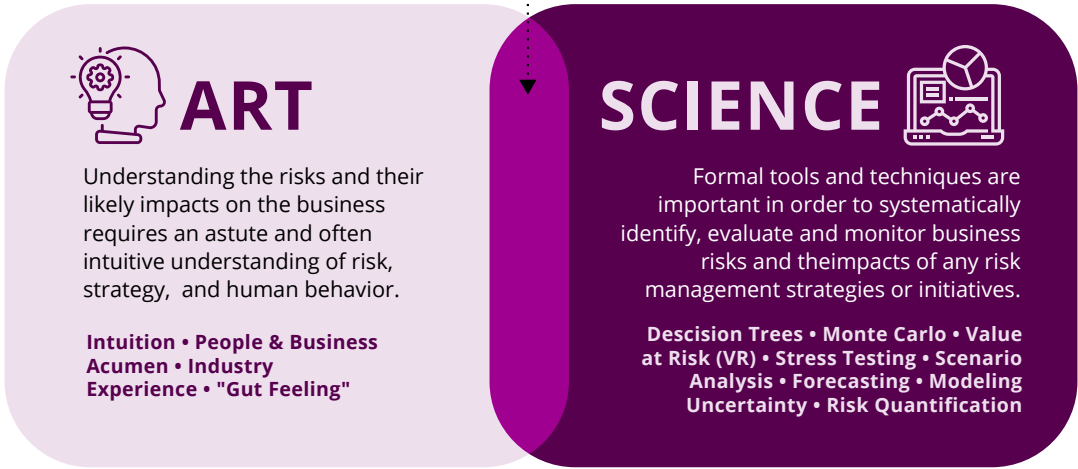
ART

Understanding the risks and their likely impacts on the business requires an astute and often intuitive understanding of risk, strategy, and human behavior.

Intuition • People & Business Acumen • Industry Experience • "Gut Feeling"

SCIENCE

Formal tools and techniques are important in order to systematically identify, evaluate and monitor business risks and theimpacts of any risk management strategies or initiatives.

Descision Trees • Monte Carlo • Value at Risk (VR) • Stress Testing • Scenario Analysis • Forecasting • Modeling Uncertainty • Risk Quantification